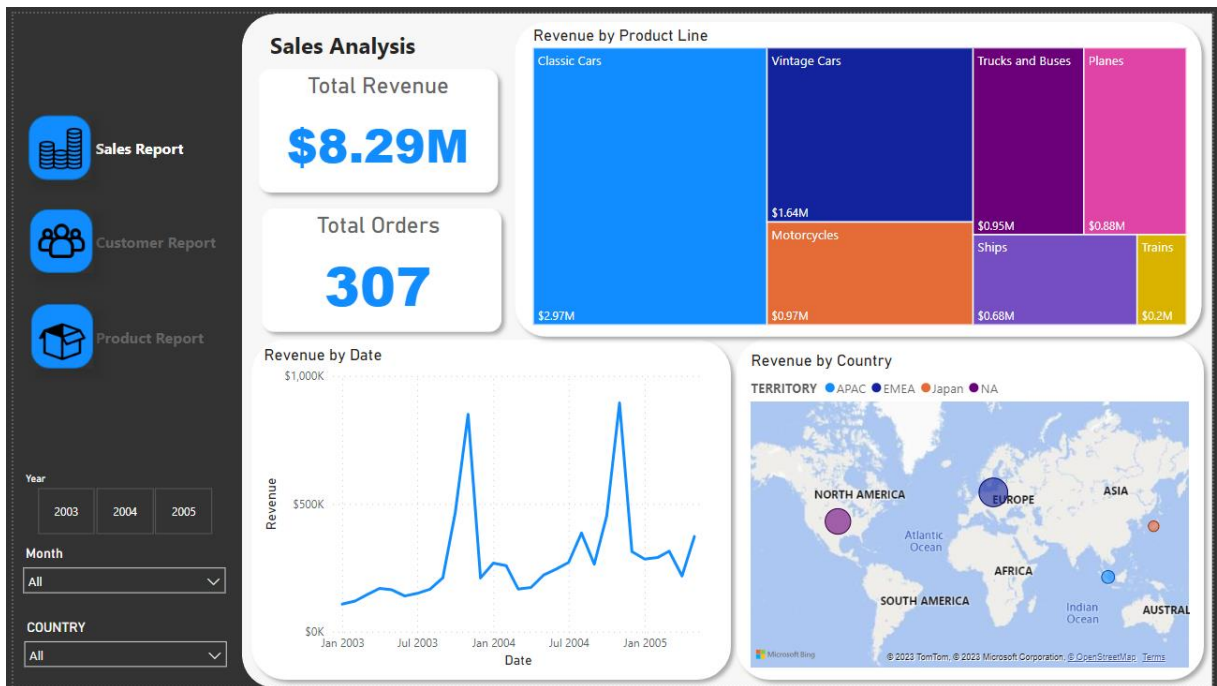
Sales Report

Customer Report

Product Report

Year

2003 2004 2005

Month

All

COUNTRY

All

Sales Analysis

Total Revenue

$8.29M

Total Orders

307

Revenue by Product Line

Classic Cars $2.97M

Vintage Cars $1.64M

Motorcycles $0.97M

Trucks and Buses $0.95M

Planes $0.88M

Ships $0.68M

Trains $0.2M

Revenue by Date

$1,000K

$500K

$0K

Revenue

Jan 2003 Jul 2003 Jan 2004 Jul 2004 Jan 2005

Date

Revenue by Country

TERRITORY ● APAC ● EMEA ● Japan ● NA

NORTH AMERICA

EUROPE

ASIA

Atlantic Ocean

AFRICA

SOUTH AMERICA

Indian Ocean

AUSTRAL

Microsoft Bing

© 2023 TomTom, © 2023 Microsoft Corporation, © OpenStreetMap Terms